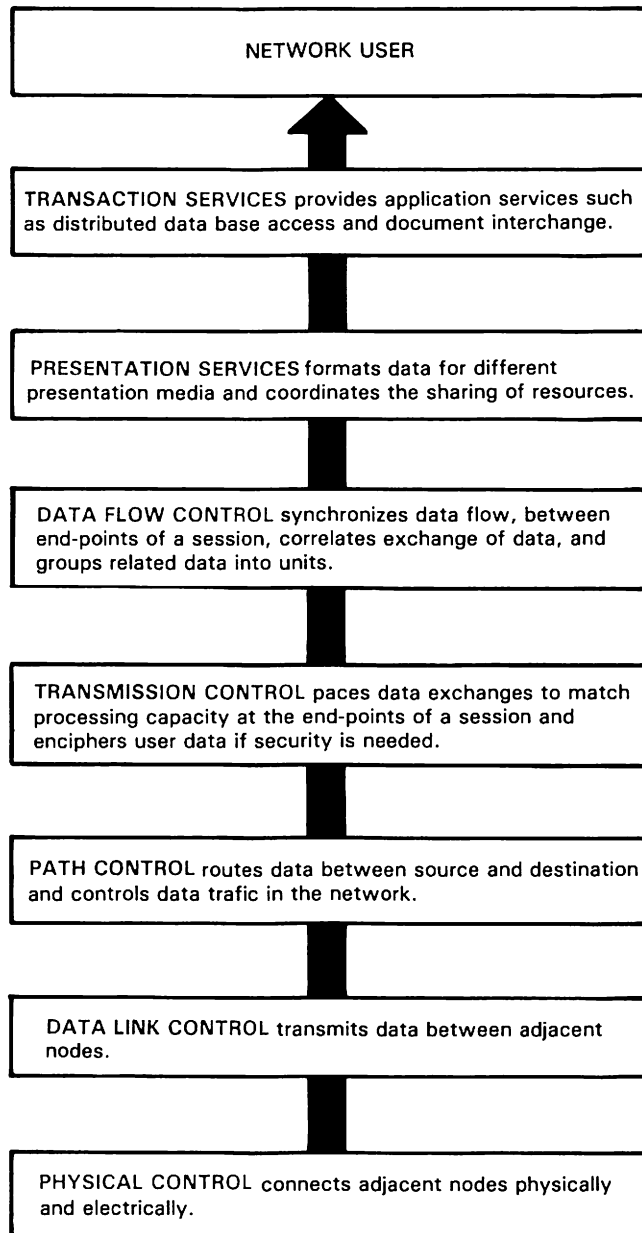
NETWORK USER

TRANSACTION SERVICES provides application services such as distributed data base access and document interchange.

PRESENTATION SERVICES formats data for different presentation media and coordinates the sharing of resources.

DATA FLOW CONTROL synchronizes data flow, between end-points of a session, correlates exchange of data, and groups related data into units.

TRANSMISSION CONTROL paces data exchanges to match processing capacity at the end-points of a session and enciphers user data if security is needed.

PATH CONTROL routes data between source and destination and controls data trafic in the network.

DATA LINK CONTROL transmits data between adjacent nodes.

PHYSICAL CONTROL connects adjacent nodes physically and electrically.